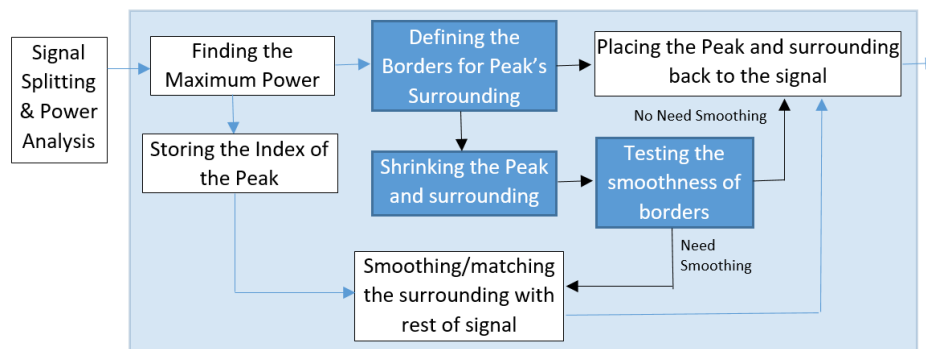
Signal Splitting & Power Analysis

Finding the Maximum Power

Defining the Borders for Peak's Surrounding

Placing the Peak and surrounding back to the signal

No Need Smoothing

Storing the Index of the Peak

Shrinking the Peak and surrounding

Testing the smoothness of borders

Need Smoothing

Smoothing/matching the surrounding with rest of signal